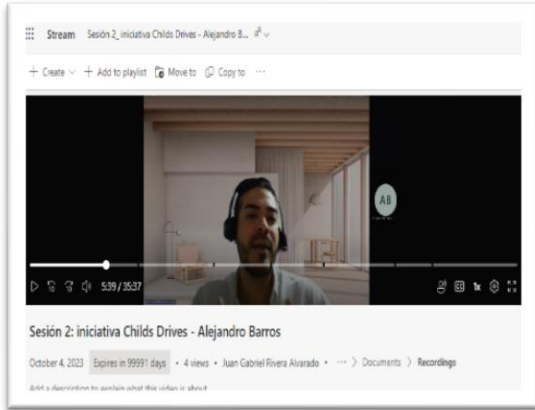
Stream Sesión 2_ iniciativa Childs Drives - Alejandro B...

+ Create + Add to playlist Move to Copy to ···

AB

5:39 / 35:37

1x

Sesión 2: iniciativa Childs Drives - Alejandro Barros

October 4, 2023 Expires in 99991 days • 4 views • Juan Gabriel Rivera Alvarado • ··· › Documents › Recordings

Add a description to explain what this video is about